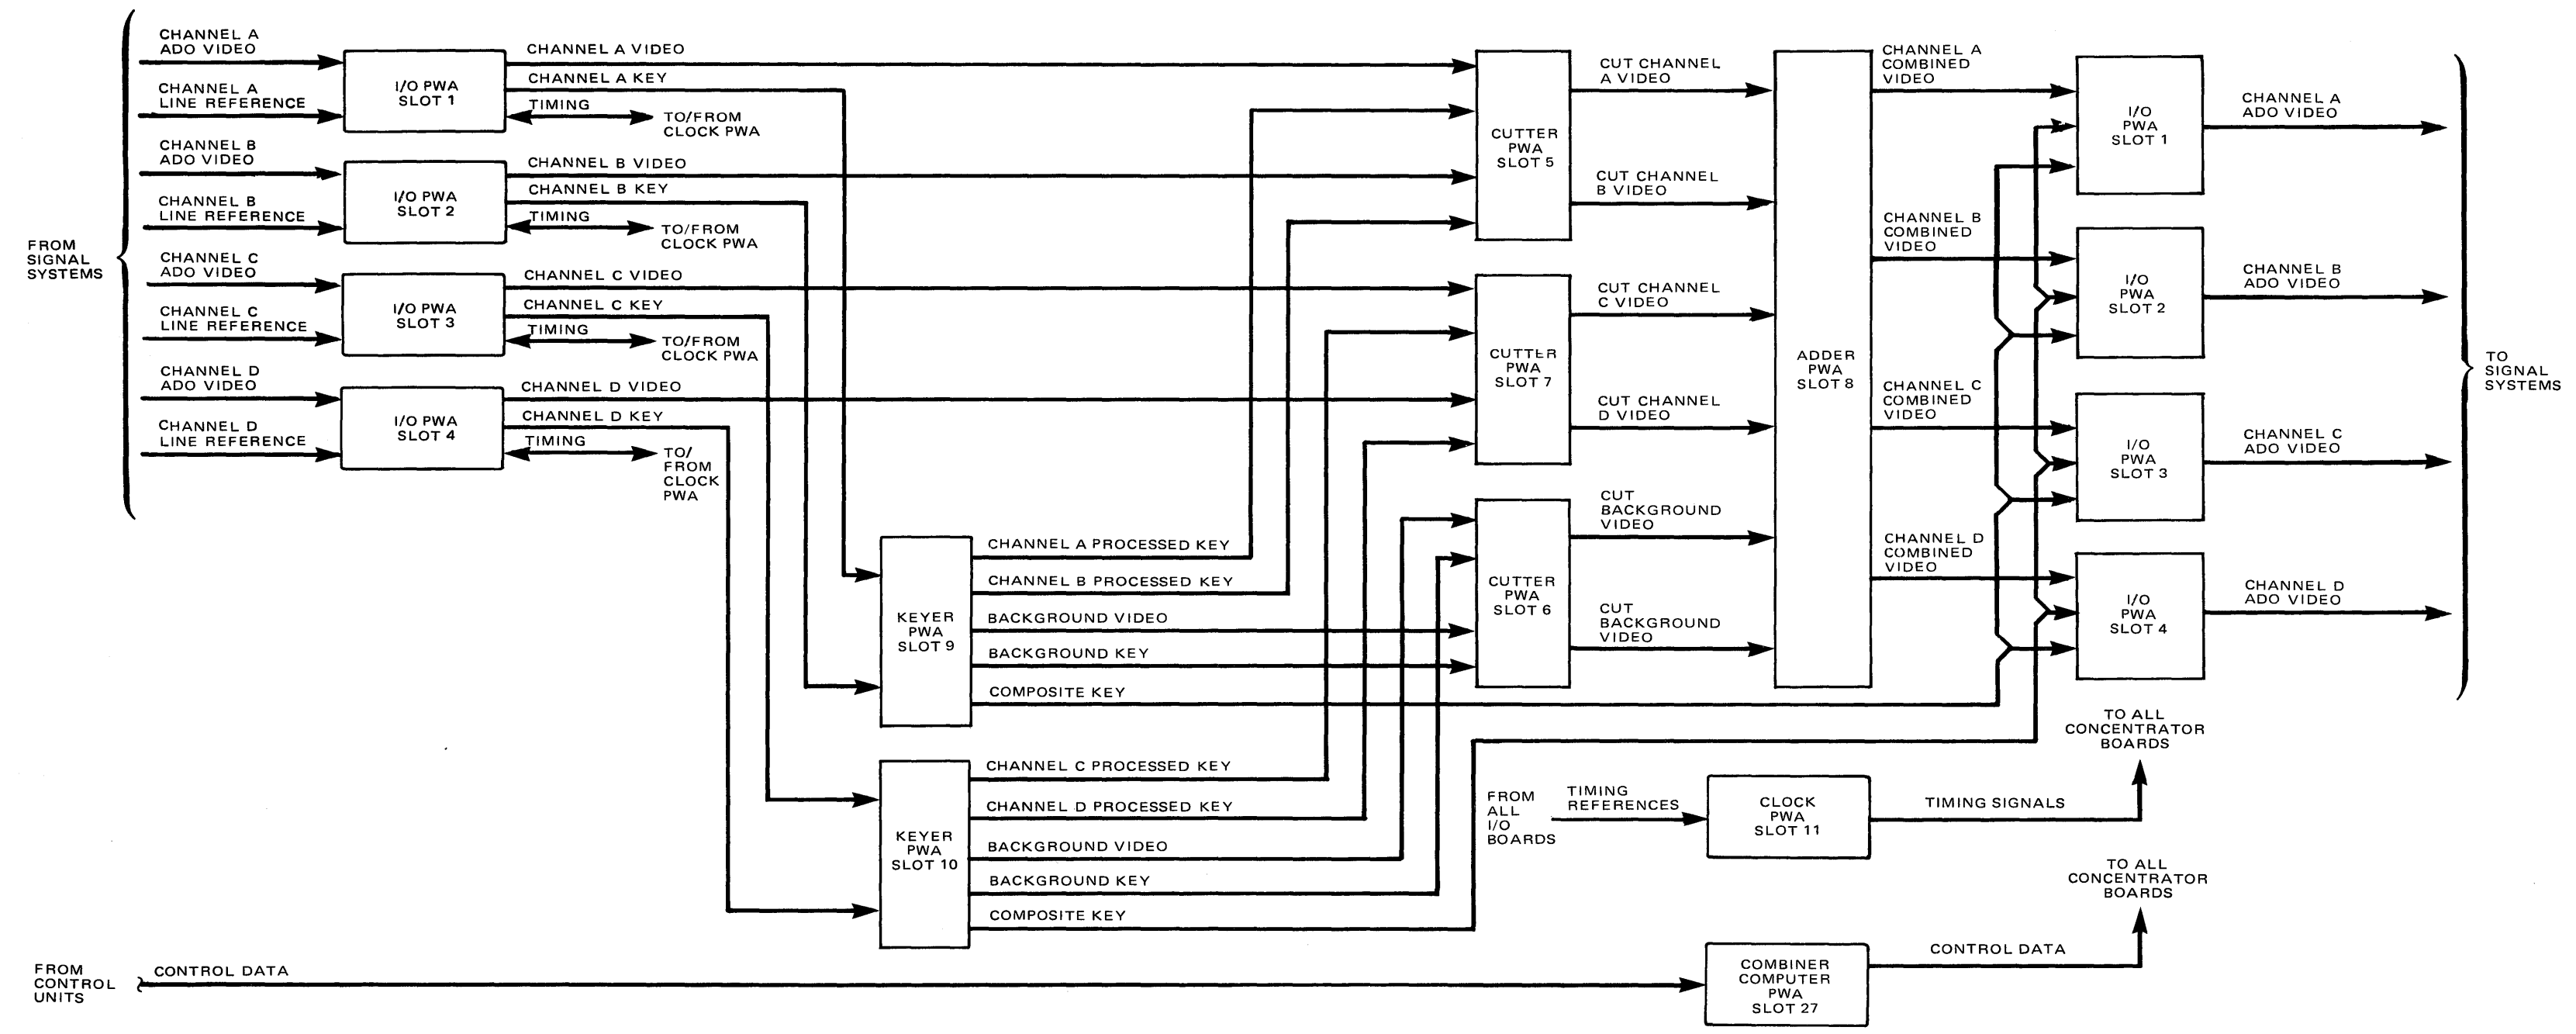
FROM SIGNAL SYSTEMS

CHANNEL A ADO VIDEO
CHANNEL A LINE REFERENCE
I/O PWA SLOT 1
CHANNEL A VIDEO
CHANNEL A KEY
TIMING
TO/FROM CLOCK PWA

CHANNEL B ADO VIDEO
CHANNEL B LINE REFERENCE
I/O PWA SLOT 2
CHANNEL B VIDEO
CHANNEL B KEY
TIMING
TO/FROM CLOCK PWA

CHANNEL C ADO VIDEO
CHANNEL C LINE REFERENCE
I/O PWA SLOT 3
CHANNEL C VIDEO
CHANNEL C KEY
TIMING
TO/FROM CLOCK PWA

CHANNEL D ADO VIDEO
CHANNEL D LINE REFERENCE
I/O PWA SLOT 4
CHANNEL D VIDEO
CHANNEL D KEY
TIMING
TO/ FROM CLOCK PWA

CUTTER PWA SLOT 5
CUT CHANNEL A VIDEO
CUT CHANNEL B VIDEO

CUTTER PWA SLOT 7
CUT CHANNEL C VIDEO
CUT CHANNEL D VIDEO

CUTTER PWA SLOT 6
CUT BACKGROUND VIDEO
CUT BACKGROUND VIDEO

ADDER PWA SLOT 8

CHANNEL A COMBINED VIDEO
CHANNEL B COMBINED VIDEO
CHANNEL C COMBINED VIDEO
CHANNEL D COMBINED VIDEO

I/O PWA SLOT 1
CHANNEL A ADO VIDEO
I/O PWA SLOT 2
CHANNEL B ADO VIDEO
I/O PWA SLOT 3
CHANNEL C ADO VIDEO
I/O PWA SLOT 4
CHANNEL D ADO VIDEO

TO SIGNAL SYSTEMS

KEYER PWA SLOT 9
CHANNEL A PROCESSED KEY
CHANNEL B PROCESSED KEY
BACKGROUND VIDEO
BACKGROUND KEY
COMPOSITE KEY

KEYER PWA SLOT 10
CHANNEL C PROCESSED KEY
CHANNEL D PROCESSED KEY
BACKGROUND VIDEO
BACKGROUND KEY
COMPOSITE KEY

TO ALL CONCENTRATOR BOARDS
FROM ALL I/O BOARDS
TIMING REFERENCES
CLOCK PWA SLOT 11
TIMING SIGNALS

TO ALL CONCENTRATOR BOARDS

FROM CONTROL UNITS
CONTROL DATA
COMBINER COMPUTER PWA SLOT 27
CONTROL DATA